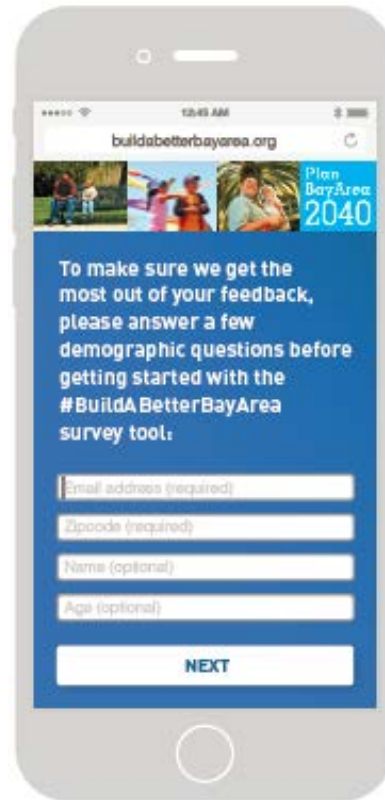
12:45 AM

buildabetterbayarea.org

Plan Bay Area 2040

To make sure we get the most out of your feedback, please answer a few demographic questions before getting started with the #BuildABetterBayArea survey tool:

Email address (required)

Zipcode (required)

Name (optional)

Age (optional)

NEXT